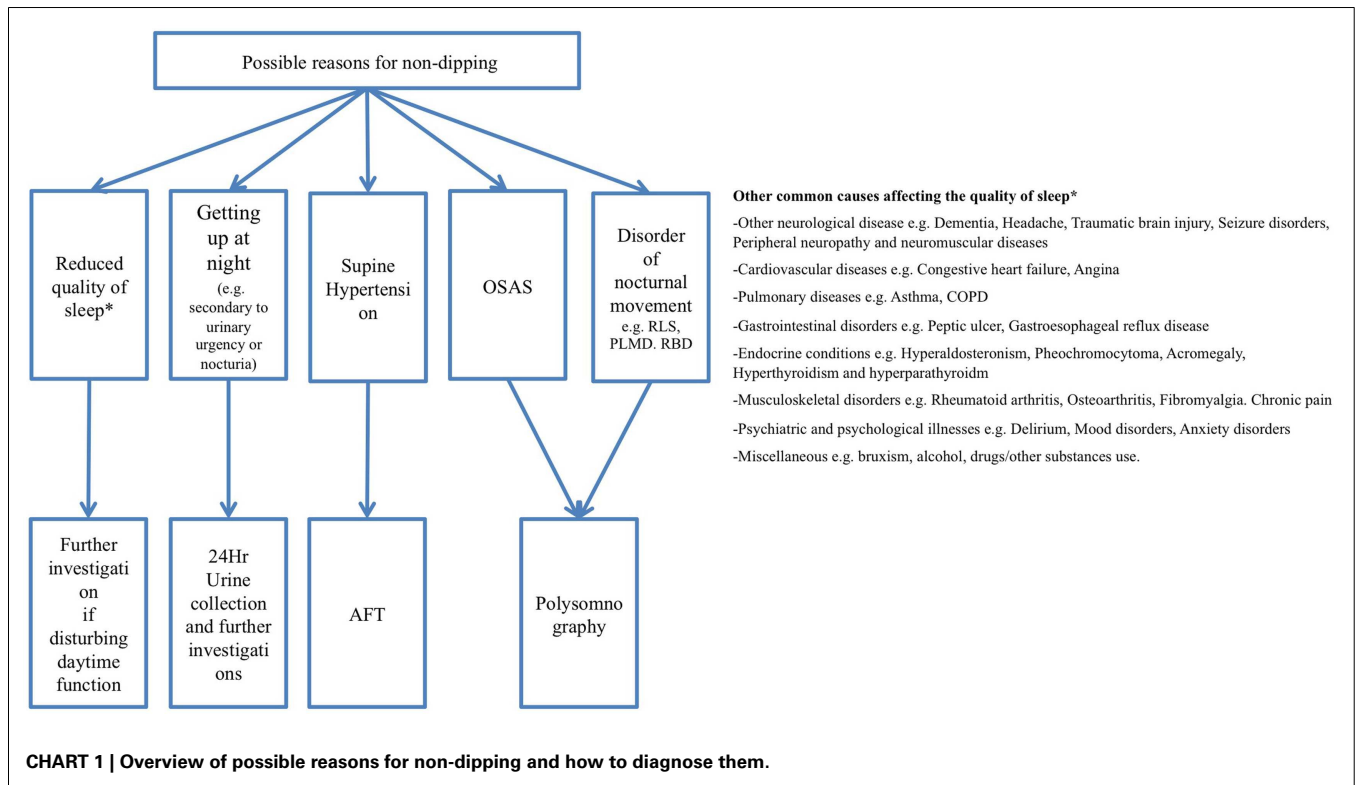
Possible reasons for non-dipping

Reduced quality of sleep*

Getting up at night (e.g. secondary to urinary urgency or nocturia)

Supine Hypertension

OSAS

Disorder of nocturnal movement e.g. RLS, PLMD. RBD

Further investigation if disturbing daytime function

24Hr Urine collection and further investigations

AFT

Polysomnography

Other common causes affecting the quality of sleep*

-Other neurological disease e.g. Dementia, Headache, Traumatic brain injury, Seizure disorders, Peripheral neuropathy and neuromuscular diseases

-Cardiovascular diseases e.g. Congestive heart failure, Angina

-Pulmonary diseases e.g. Asthma, COPD

-Gastrointestinal disorders e.g. Peptic ulcer, Gastroesophageal reflux disease

-Endocrine conditions e.g. Hyperaldosteronism, Pheochromocytoma, Acromegaly, Hyperthyroidism and hyperparathyroidm

-Musculoskeletal disorders e.g. Rheumatoid arthritis, Osteoarthritis, Fibromyalgia. Chronic pain

-Psychiatric and psychological illnesses e.g. Delirium, Mood disorders, Anxiety disorders

-Miscellaneous e.g. bruxism, alcohol, drugs/other substances use.

CHART 1 | Overview of possible reasons for non-dipping and how to diagnose them.